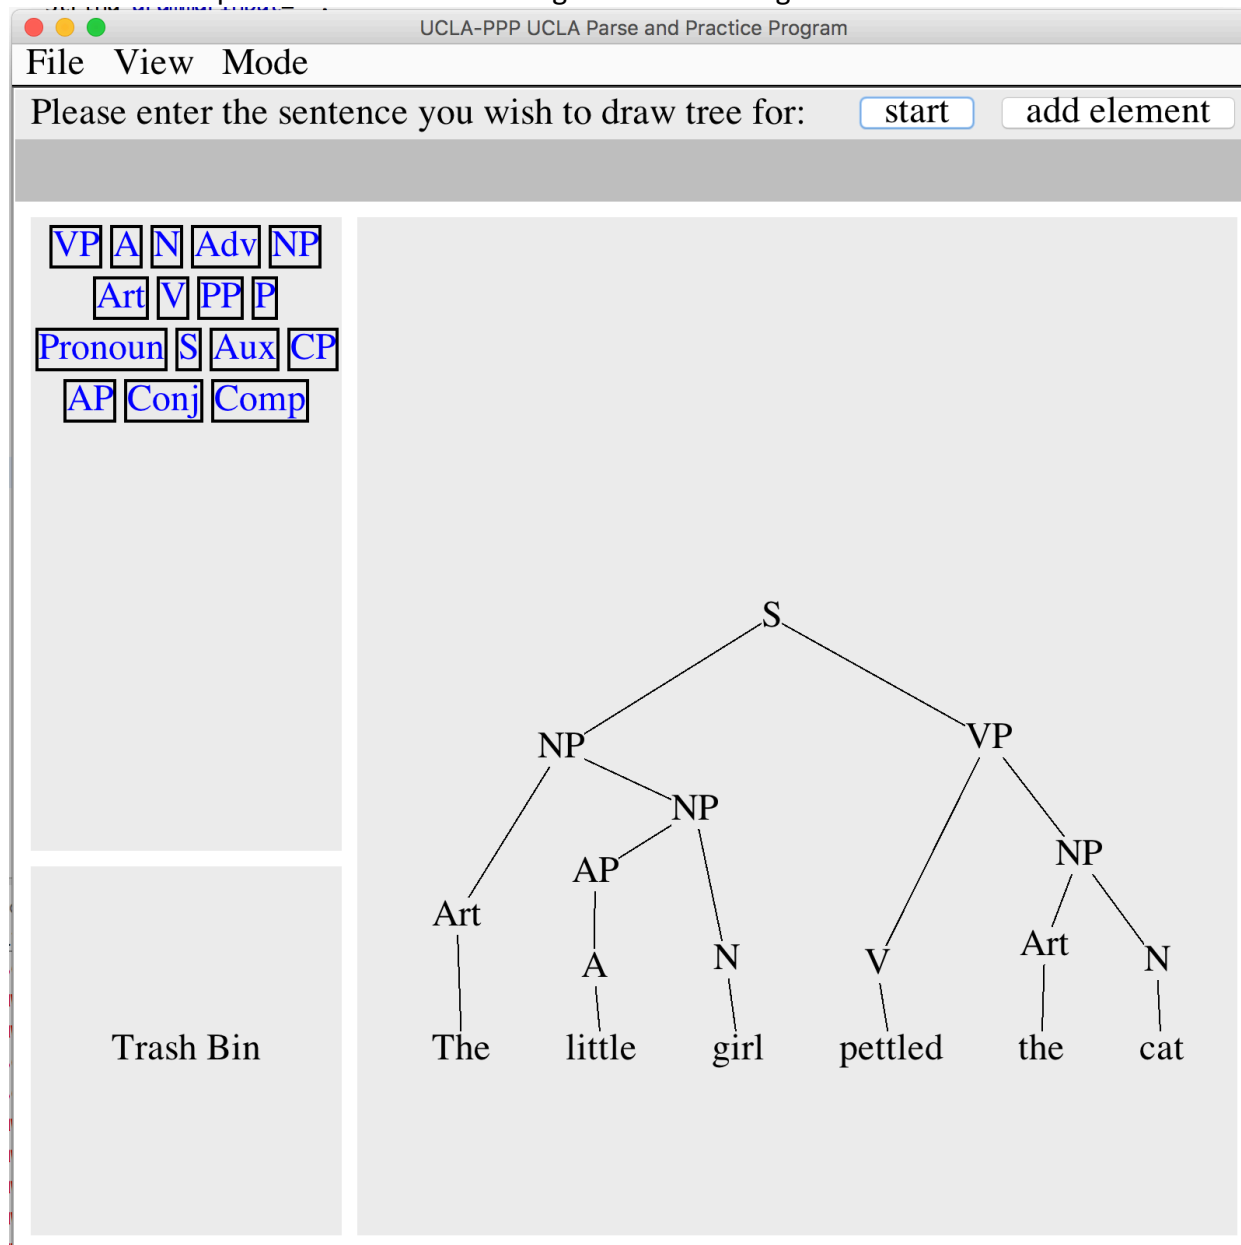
UCLA-PPP UCLA Parse and Practice Program

File View Mode

Please enter the sentence you wish to draw tree for: start add element

VP A N Adv NP
Art V PP P
Pronoun S Aux CP
AP Conj Comp

Trash Bin

S
NP VP
NP
AP
Art NP
A N V Art N
The little girl pettled the cat